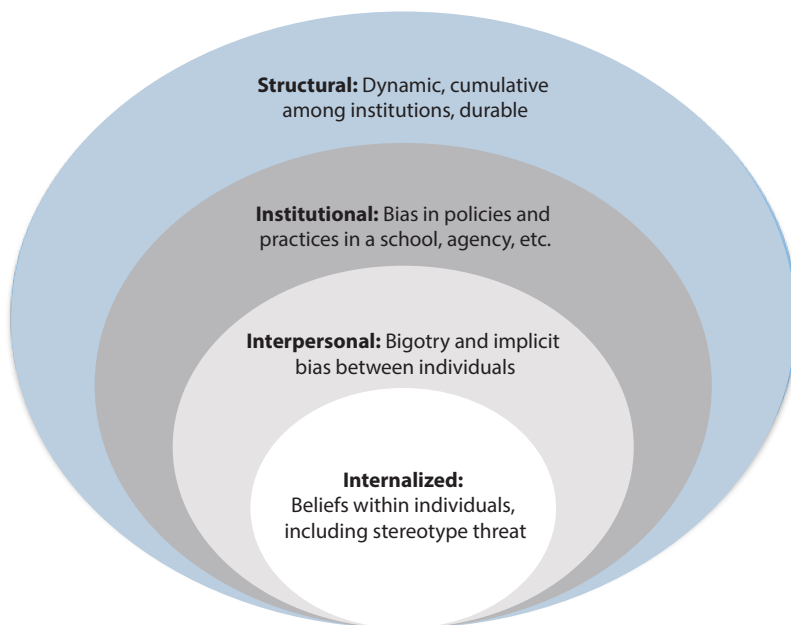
**Structural:** Dynamic, cumulative among institutions, durable

**Institutional:** Bias in policies and practices in a school, agency, etc.

**Interpersonal:** Bigotry and implicit bias between individuals

**Internalized:** Beliefs within individuals, including stereotype threat